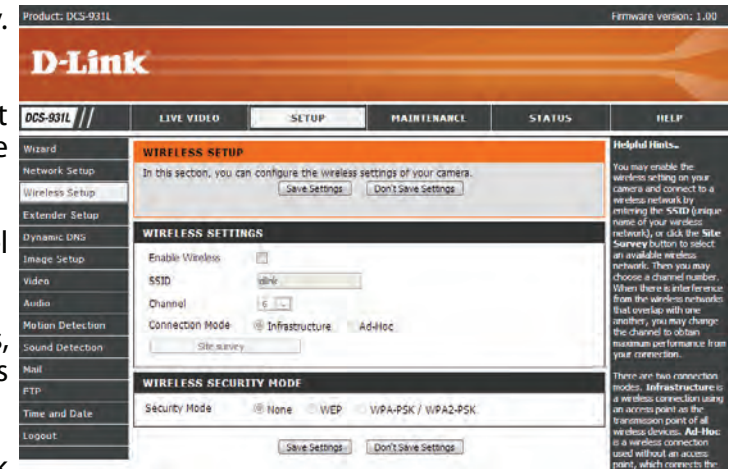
Product: DCS-931L

Firmware version: 1.00

D-Link

DCS-931L

LIVE VIDEO

SETUP

MAINTENANCE

STATUS

HELP

Wizard

Network Setup

Wireless Setup

Extender Setup

Dynamic DNS

Image Setup

Video

Audio

Motion Detection

Sound Detection

Mail

FTP

Time and Date

Logout

WIRELESS SETUP

In this section, you can configure the wireless settings of your camera.

Save Settings

Don't Save Settings

WIRELESS SETTINGS

Enable Wireless

SSID dlink

Channel 6

Connection Mode Infrastructure Ad-Hoc

Site survey

WIRELESS SECURITY MODE

Security Mode None WEP WPA-PSK / WPA2-PSK

Save Settings

Don't Save Settings

Helpful Hints..

You may enable the wireless setting on your camera and connect to a wireless network by entering the SSID (unique name of your wireless network), or click the Site Survey button to select an available wireless network. Then you may choose a channel number. When there is interference from the wireless networks that overlap with one another, you may change the channel to obtain maximum performance from your connection.

There are two connection modes. Infrastructure is a wireless connection using an access point as the transmission point of all wireless devices. Ad-Hoc is a wireless connection used without an access point, which connects the